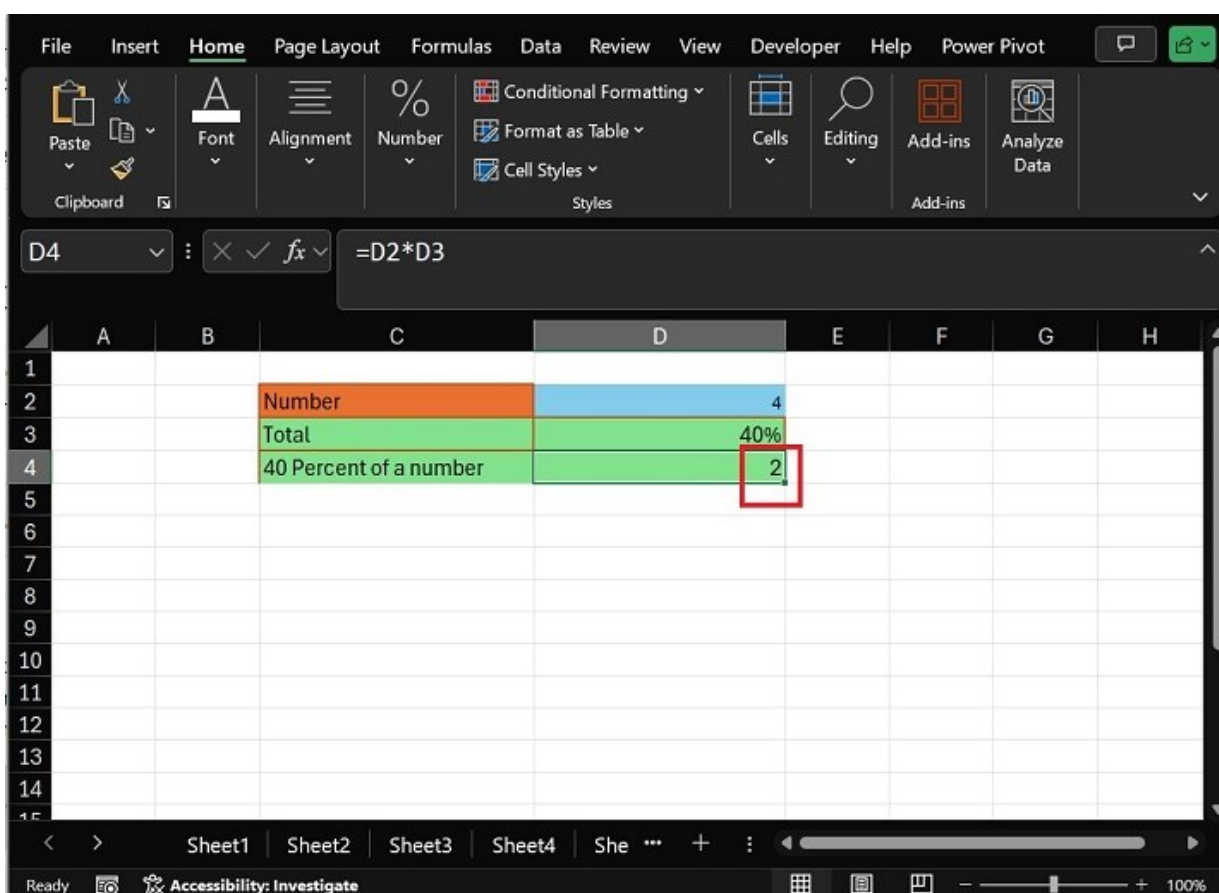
File Insert Home Page Layout Formulas Data Review View Developer Help Power Pivot

Paste
Clipboard
Font
Alignment
Number
Conditional Formatting
Format as Table
Cell Styles
Styles
Cells
Editing
Add-ins
Add-ins
Analyze Data

D4
$fx$
=D2*D3

| | A | B | C | D | E | F | G | H |
|---|---|---|---|---|---|---|---|---|
| 1 | | | | | | | | |
| 2 | | | Number | 4 | | | | |
| 3 | | | Total | 40% | | | | |
| 4 | | | 40 Percent of a number | 2 | | | | |
| 5 | | | | | | | | |
| 6 | | | | | | | | |
| 7 | | | | | | | | |
| 8 | | | | | | | | |
| 9 | | | | | | | | |
| 10 | | | | | | | | |
| 11 | | | | | | | | |
| 12 | | | | | | | | |
| 13 | | | | | | | | |
| 14 | | | | | | | | |

Sheet1 Sheet2 Sheet3 Sheet4 She ··· +

Ready Accessibility: Investigate 100%